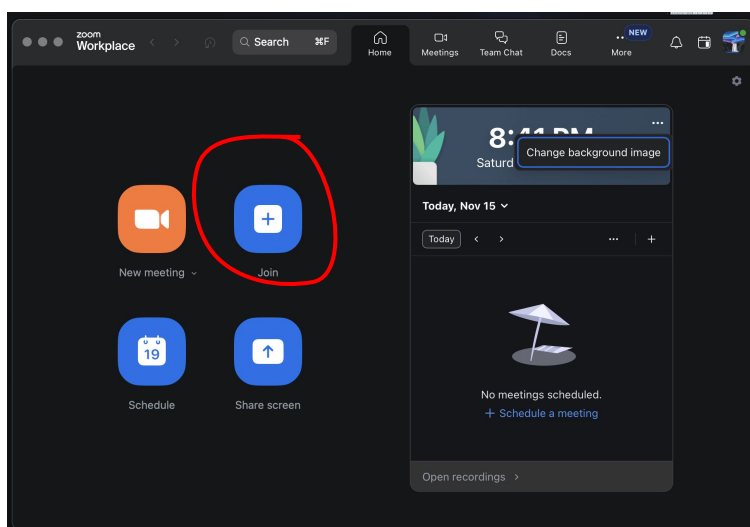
zoom Workplace

Search ⌘F

Home

Meetings

Team Chat

Docs

NEW

More

8:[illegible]

Saturd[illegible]

Change background image

Today, Nov 15

Today

New meeting

Join

19

Schedule

Share screen

No meetings scheduled.

+ Schedule a meeting

Open recordings